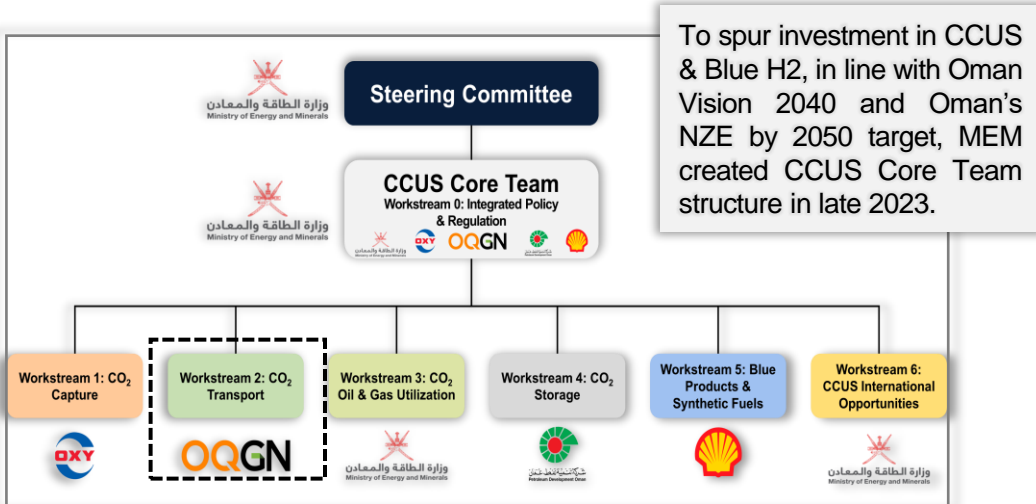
To spur investment in CCUS & Blue H2, in line with Oman Vision 2040 and Oman's NZE by 2050 target, MEM created CCUS Core Team structure in late 2023.

وزارة الطاقة والمعادن
Ministry of Energy and Minerals

Steering Committee

وزارة الطاقة والمعادن
Ministry of Energy and Minerals

CCUS Core Team
Workstream 0: Integrated Policy & Regulation

OXY OQGN

Workstream 1: $CO_2$ Capture

OXY

Workstream 2: $CO_2$ Transport

OQGN

Workstream 3: $CO_2$ Oil & Gas Utilization

وزارة الطاقة والمعادن
Ministry of Energy and Minerals

Workstream 4: $CO_2$ Storage

Petroleum Development Oman

Workstream 5: Blue Products & Synthetic Fuels

Workstream 6: CCUS International Opportunities

وزارة الطاقة والمعادن
Ministry of Energy and Minerals